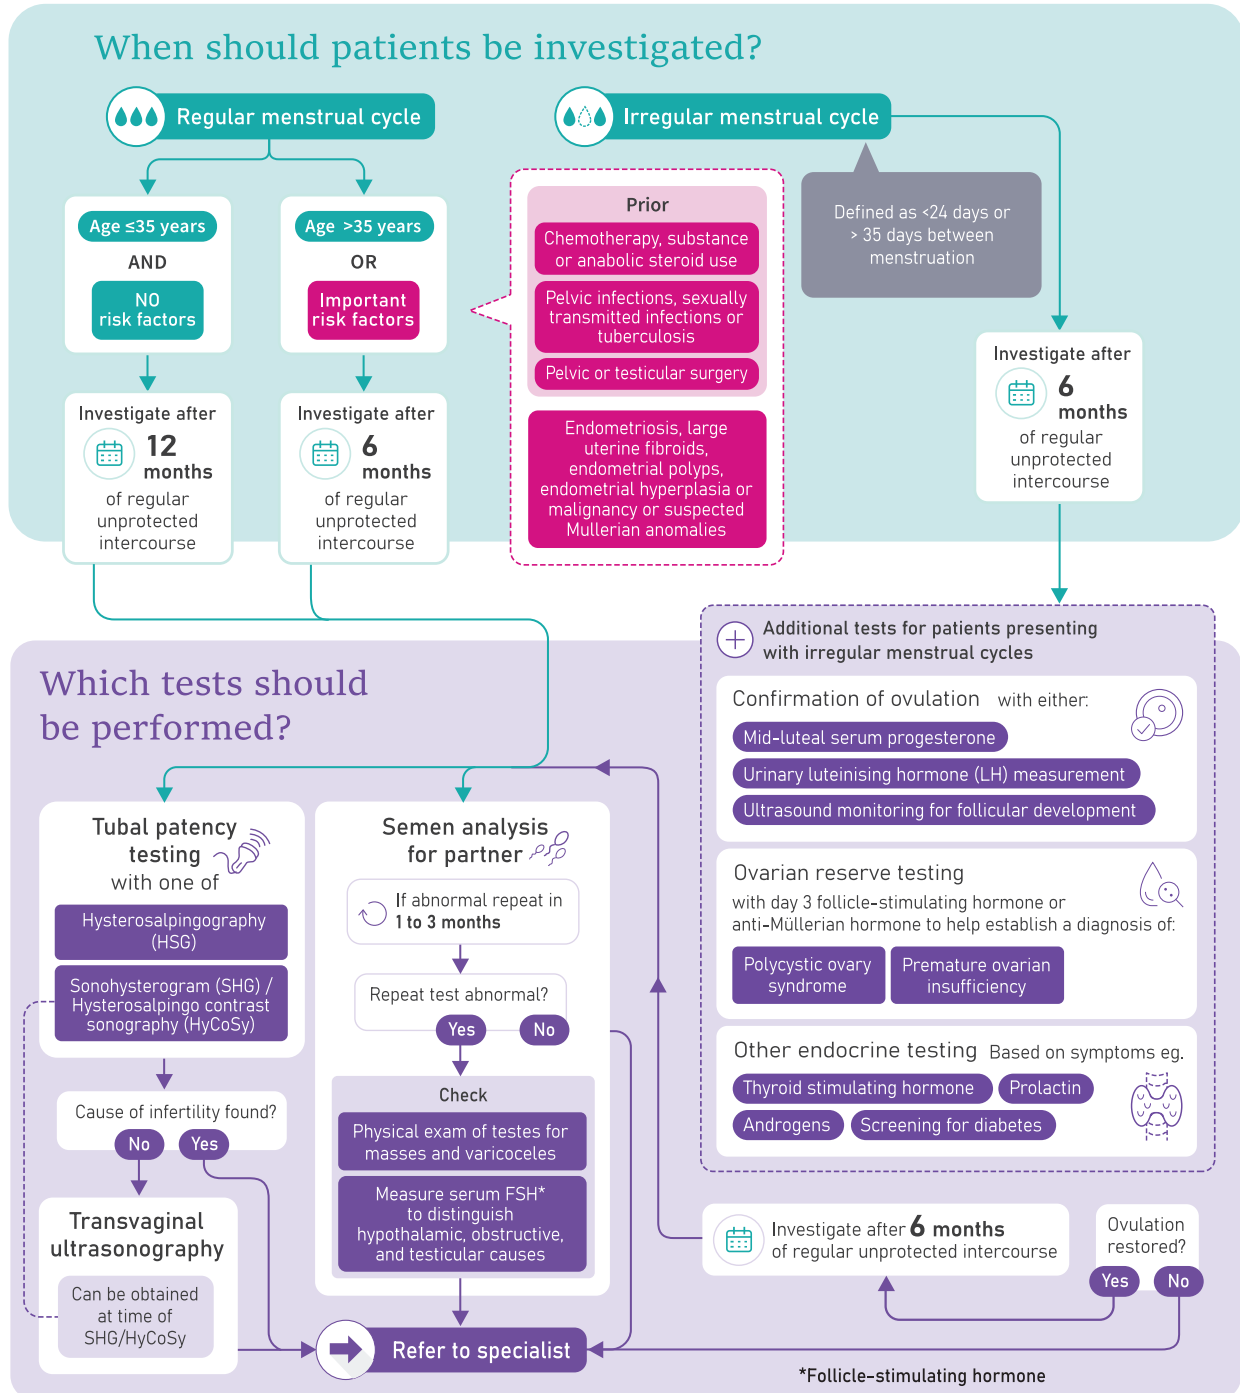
When should patients be investigated?

Regular menstrual cycle

Age ≤35 years
AND
NO risk factors

Investigate after
12 months
of regular unprotected intercourse

Age >35 years
OR
Important risk factors

Investigate after
6 months
of regular unprotected intercourse

Prior
Chemotherapy, substance or anabolic steroid use
Pelvic infections, sexually transmitted infections or tuberculosis
Pelvic or testicular surgery

Endometriosis, large uterine fibroids, endometrial polyps, endometrial hyperplasia or malignancy or suspected Mullerian anomalies

Irregular menstrual cycle

Defined as <24 days or > 35 days between menstruation

Investigate after
6 months
of regular unprotected intercourse

Which tests should be performed?

Tubal patency testing with one of
Hysterosalpingography (HSG)
Sonohysterogram (SHG) / Hysterosalpingo contrast sonography (HyCoSy)

Cause of infertility found?
No
Yes

Transvaginal ultrasonography
Can be obtained at time of SHG/HyCoSy

Semen analysis for partner
If abnormal repeat in 1 to 3 months
Repeat test abnormal?
Yes
No
Check
Physical exam of testes for masses and varicoceles
Measure serum FSH* to distinguish hypothalamic, obstructive, and testicular causes

Refer to specialist

Additional tests for patients presenting with irregular menstrual cycles

Confirmation of ovulation with either:
Mid-luteal serum progesterone
Urinary luteinising hormone (LH) measurement
Ultrasound monitoring for follicular development

Ovarian reserve testing
with day 3 follicle-stimulating hormone or anti-Müllerian hormone to help establish a diagnosis of:
Polycystic ovary syndrome
Premature ovarian insufficiency

Other endocrine testing Based on symptoms eg.
Thyroid stimulating hormone
Prolactin
Androgens
Screening for diabetes

Investigate after 6 months of regular unprotected intercourse

Ovulation restored?
Yes
No

*Follicle-stimulating hormone